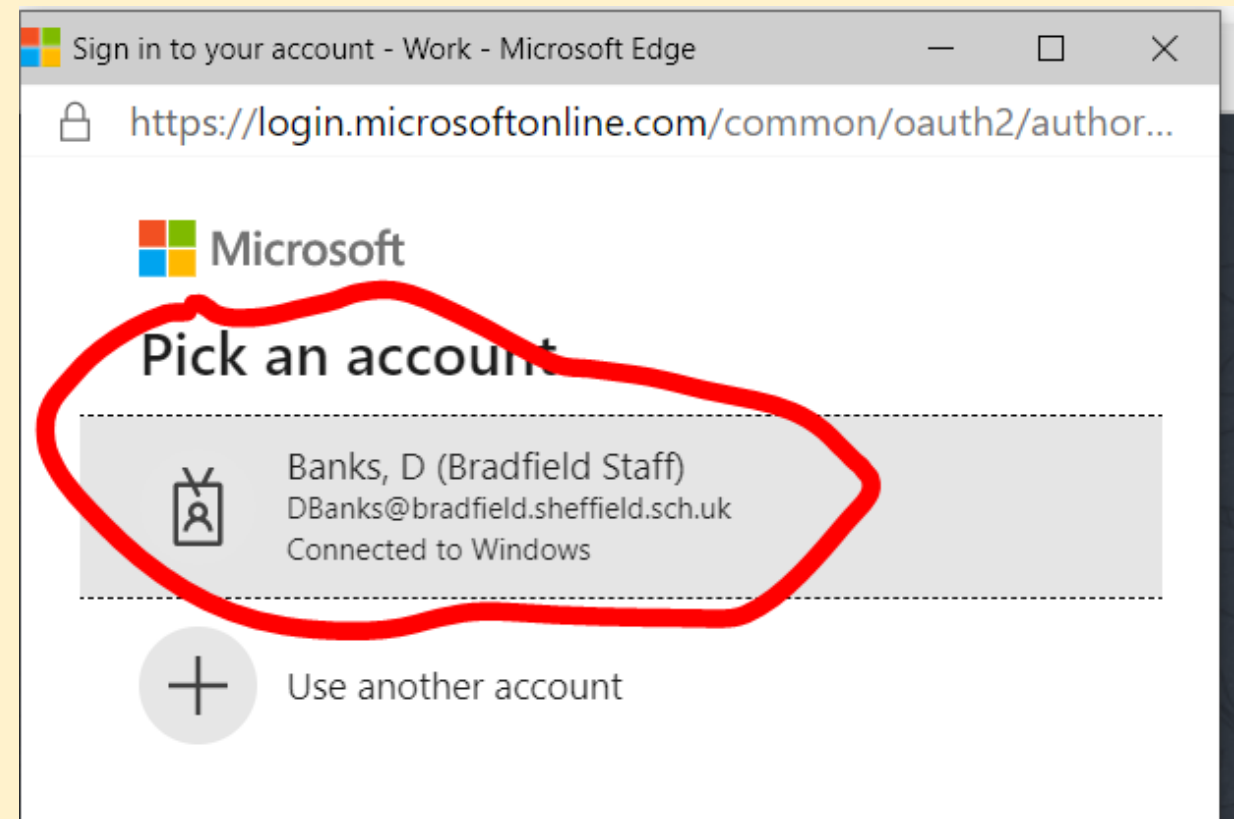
Sign in to your account - Work - Microsoft Edge

https://login.microsoftonline.com/common/oauth2/author...

Microsoft

Pick an account

Banks, D (Bradfield Staff)
DBanks@bradfield.sheffield.sch.uk
Connected to Windows

Use another account